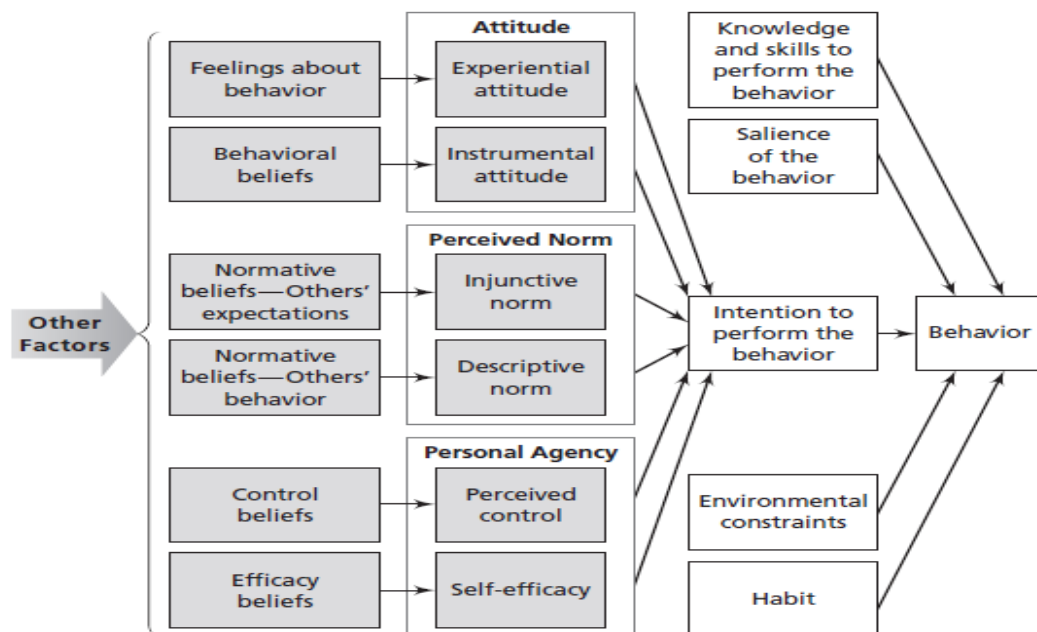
Other Factors

Feelings about behavior

Behavioral beliefs

Normative beliefs—Others' expectations

Normative beliefs—Others' behavior

Control beliefs

Efficacy beliefs

Attitude

Experiential attitude

Instrumental attitude

Perceived Norm

Injunctive norm

Descriptive norm

Personal Agency

Perceived control

Self-efficacy

Knowledge and skills to perform the behavior

Salience of the behavior

Intention to perform the behavior

Behavior

Environmental constraints

Habit